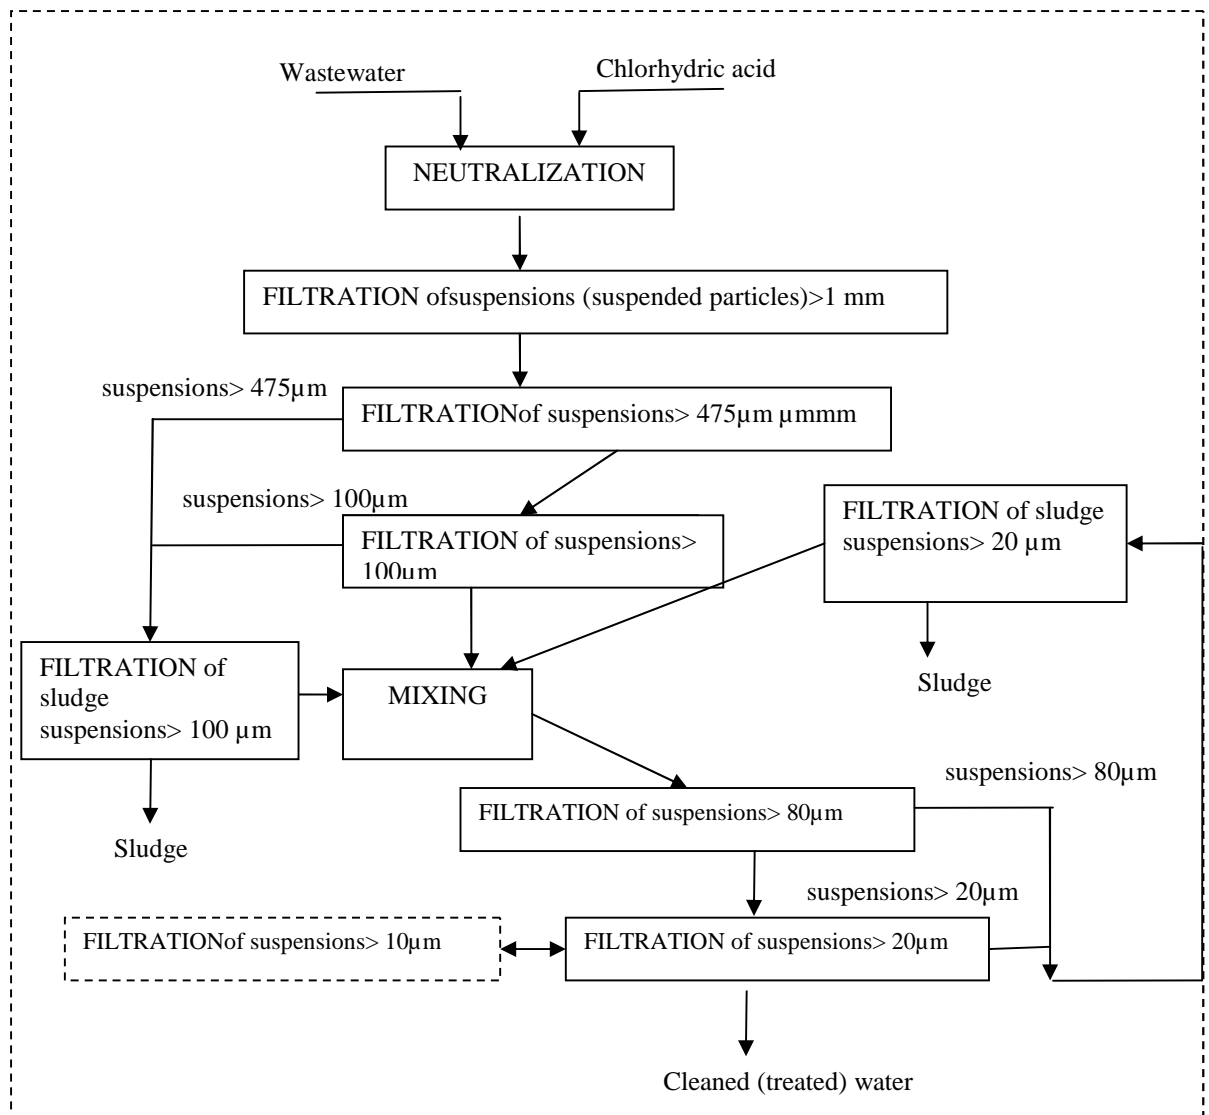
Wastewater

Chlorhydric acid

NEUTRALIZATION

FILTRATION ofsuspensions (suspended particles)>1 mm

suspensions> 475μm

FILTRATIONof suspensions> 475μm μmmm

suspensions> 100μm

FILTRATION of suspensions> 100μm

FILTRATION of sludge suspensions> 20 μm

FILTRATION of sludge suspensions> 100 μm

MIXING

Sludge

Sludge

suspensions> 80μm

FILTRATION of suspensions> 80μm

suspensions> 20μm

FILTRATIONof suspensions> 10μm

FILTRATION of suspensions> 20μm

Cleaned (treated) water